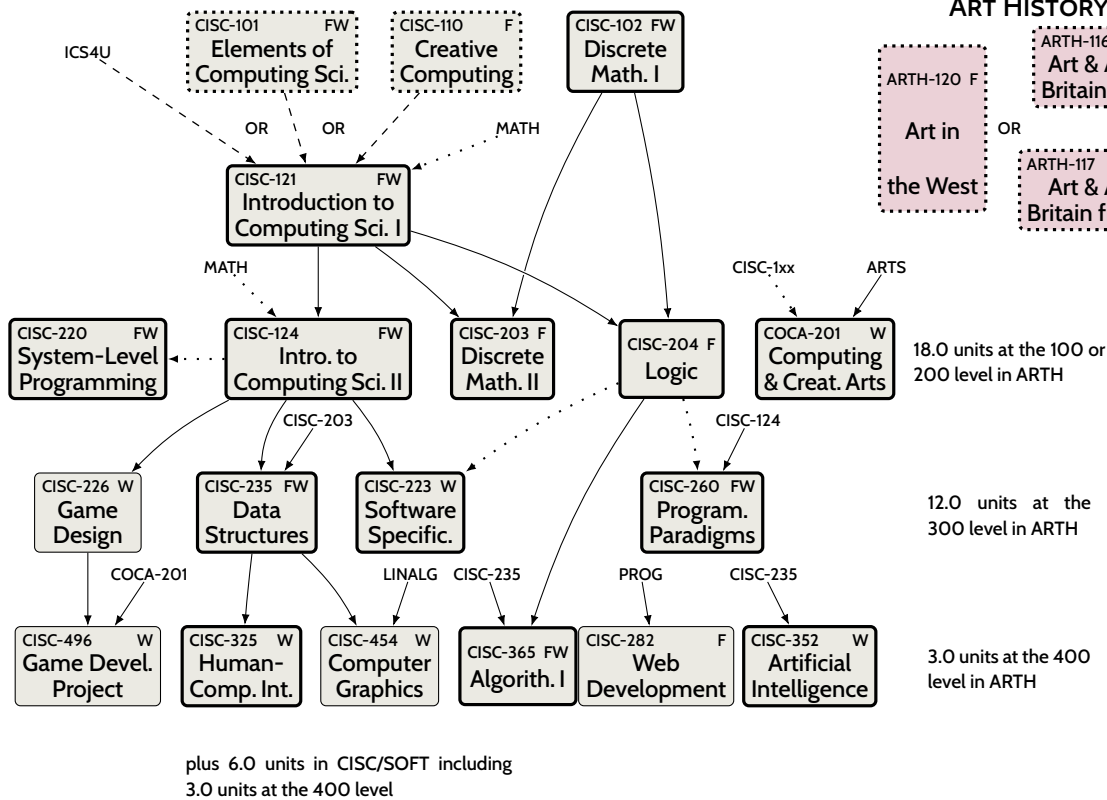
CISC-101 FW
Elements of Computing Sci.

CISC-110 F
Creative Computing

CISC-102 FW
Discrete Math. I

ART HISTORY

ARTH-116
Art & A
Britain

ARTH-120 F
Art in the West

OR

ARTH-117
Art & A
Britain f

ICS4U

OR

OR

MATH

CISC-121 FW
Introduction to Computing Sci. I

MATH

CISC-1xx

ARTS

CISC-220 FW
System-Level Programming

CISC-124 FW
Intro. to Computing Sci. II

CISC-203 F
Discrete Math. II

CISC-204 F
Logic

COCA-201 W
Computing & Creat. Arts

18.0 units at the 100 or 200 level in ARTH

CISC-203

CISC-124

CISC-226 W
Game Design

CISC-235 FW
Data Structures

CISC-223 W
Software Specific.

CISC-260 FW
Program. Paradigms

12.0 units at the 300 level in ARTH

COCA-201

LINALG

CISC-235

PROG

CISC-235

CISC-496 W
Game Devel. Project

CISC-325 W
Human-Comp. Int.

CISC-454 W
Computer Graphics

CISC-365 FW
Algorith. I

CISC-282 F
Web Development

CISC-352 W
Artificial Intelligence

3.0 units at the 400 level in ARTH

plus 6.0 units in CISC/SOFT including 3.0 units at the 400 level